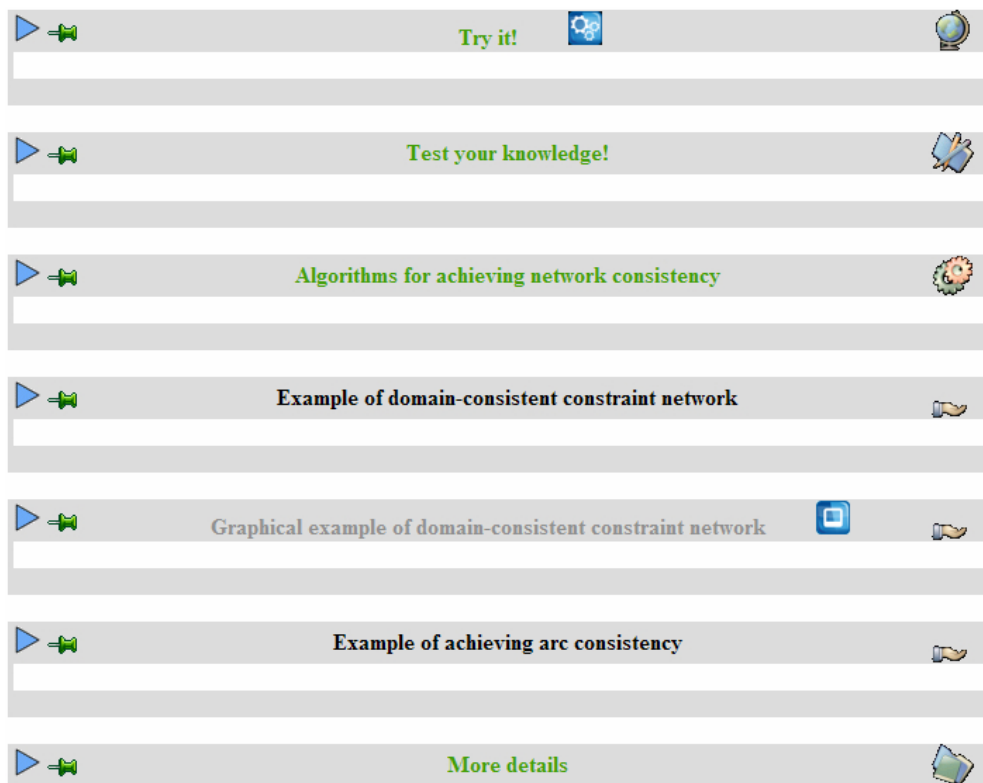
Try it!

Test your knowledge!

Algorithms for achieving network consistency

Example of domain-consistent constraint network

Graphical example of domain-consistent constraint network

Example of achieving arc consistency

More details